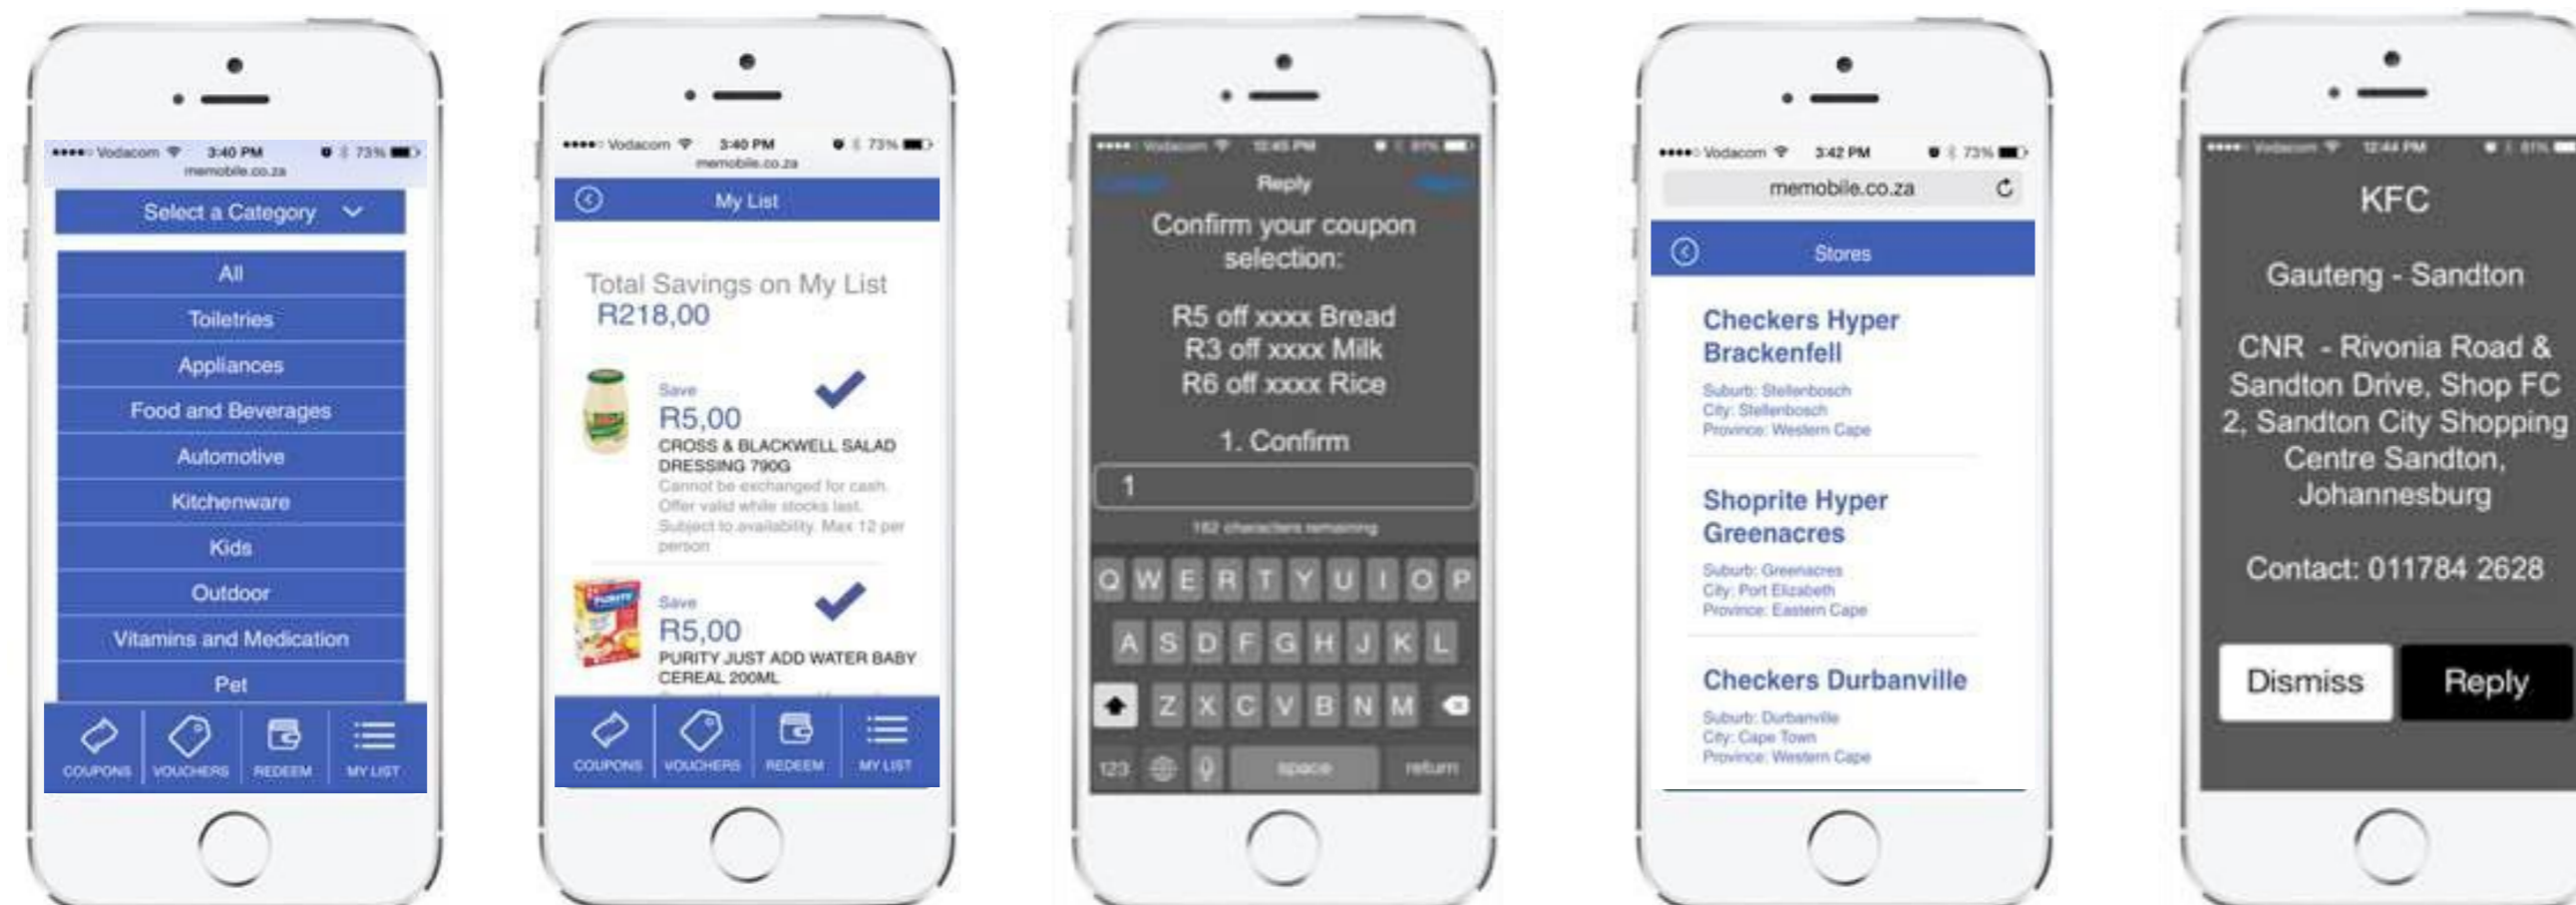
••••○ Vodacom 3:40 PM 73%
memobile.co.za

Select a Category

All
Toiletries
Appliances
Food and Beverages
Automotive
Kitchenware
Kids
Outdoor
Vitamins and Medication
Pet

COUPONS VOUCHERS REDEEM MY LIST

••••○ Vodacom 3:40 PM 73%
memobile.co.za

My List

Total Savings on My List
R218,00

Save
R5,00
CROSS & BLACKWELL SALAD DRESSING 790G
Cannot be exchanged for cash. Offer valid while stocks last. Subject to availability. Max 12 per person

Save
R5,00
PURITY JUST ADD WATER BABY CEREAL 200ML

COUPONS VOUCHERS REDEEM MY LIST

••••○ Vodacom 12:45 PM 81%
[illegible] Reply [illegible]

Confirm your coupon selection:

R5 off xxxx Bread
R3 off xxxx Milk
R6 off xxxx Rice

1. Confirm

1
162 characters remaining

Q W E R T Y U I O P
A S D F G H J K L
Z X C V B N M
123 space return

••••○ Vodacom 3:42 PM 73%
memobile.co.za

Stores

Checkers Hyper Brackenfell
Suburb: Stellenbosch
City: Stellenbosch
Province: Western Cape

Shoprite Hyper Greenacres
Suburb: Greenacres
City: Port Elizabeth
Province: Eastern Cape

Checkers Durbanville
Suburb: Durbanville
City: Cape Town
Province: Western Cape

••••○ Vodacom 12:44 PM 81%

KFC

Gauteng - Sandton

CNR - Rivonia Road & Sandton Drive, Shop FC 2, Sandton City Shopping Centre Sandton, Johannesburg

Contact: 011784 2628

Dismiss Reply